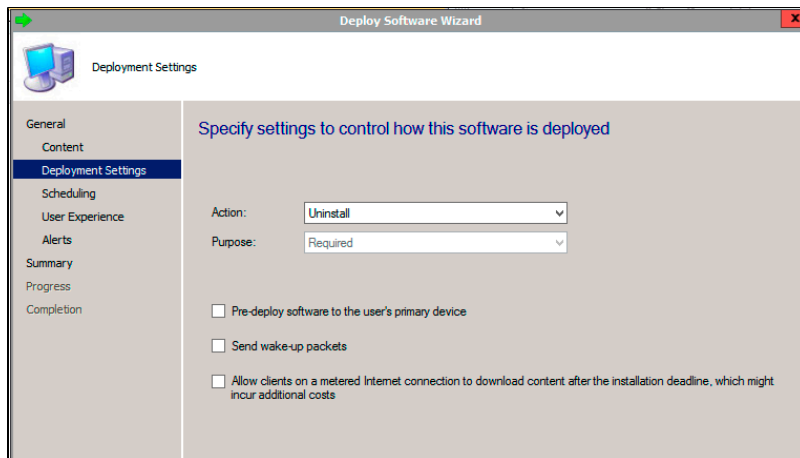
Deploy Software Wizard

Deployment Settings

General
Content
Deployment Settings
Scheduling
User Experience
Alerts
Summary
Progress
Completion

Specify settings to control how this software is deployed

Action: Uninstall
Purpose: Required

Pre-deploy software to the user's primary device

Send wake-up packets

Allow clients on a metered Internet connection to download content after the installation deadline, which might incur additional costs